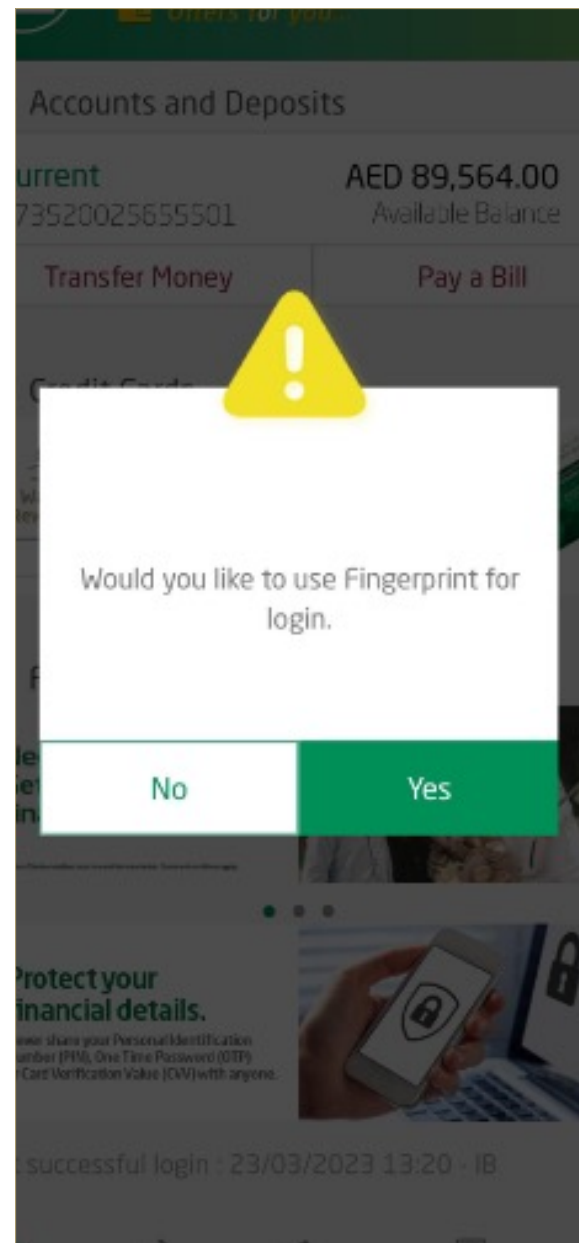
Offers for you

Accounts and Deposits

urrent
73520025655501

AED 89,564.00
Available Balance

Transfer Money

Pay a Bill

Credit Cards

Would you like to use Fingerprint for login.

No

Yes

Protect your
inancial details.
ever share your Personal Identification
umber (PIN), One Time Password (OTP)
Card Verification Value (CVV) with anyone.

successful login : 23/03/2023 13:20 - IB